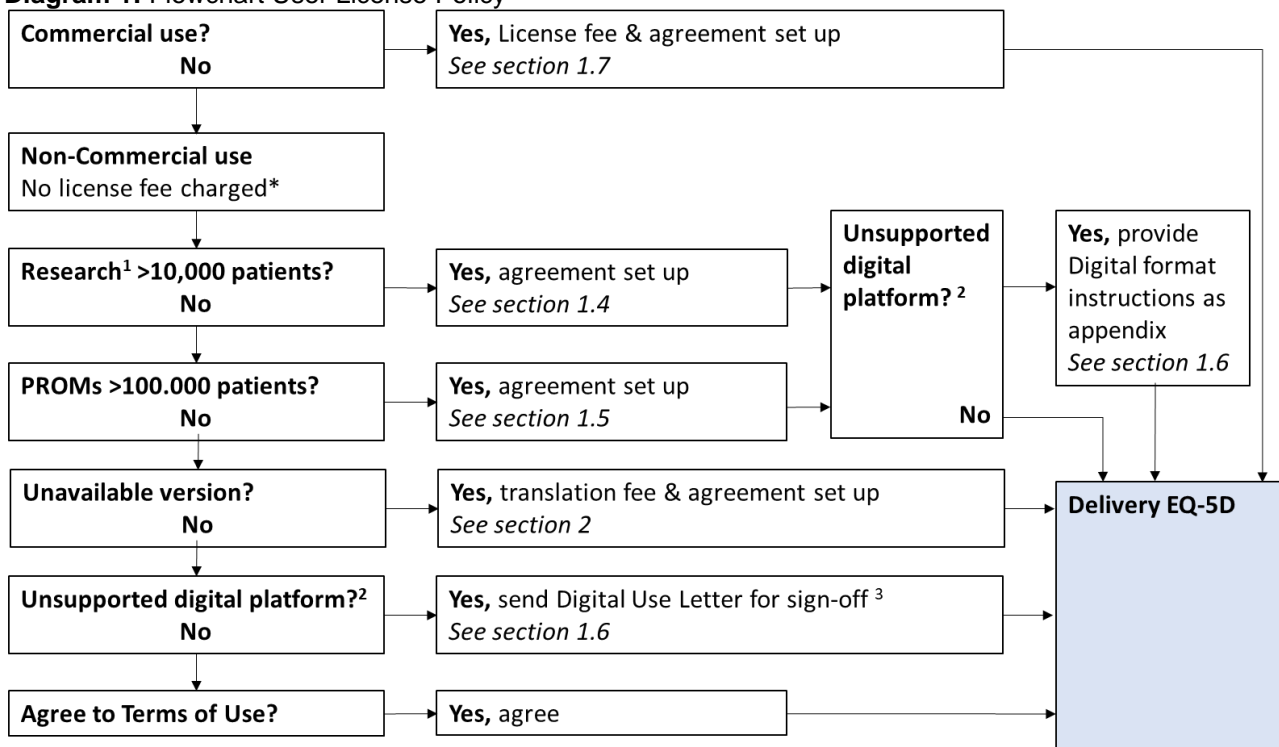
Diagram 1: Flowchart User License Policy

Commercial use?
No

Yes, License fee & agreement set up
See section 1.7

Non-Commercial use
No license fee charged*

Research$^1$ >10,000 patients?
No

Yes, agreement set up
See section 1.4

Unsupported digital platform? $^2$

No

Yes, provide Digital format instructions as appendix
See section 1.6

PROMs >100.000 patients?
No

Yes, agreement set up
See section 1.5

Unavailable version?
No

Yes, translation fee & agreement set up
See section 2

Delivery EQ-5D

Unsupported digital platform?$^2$
No

Yes, send Digital Use Letter for sign-off $^3$
See section 1.6

Agree to Terms of Use?

Yes, agree